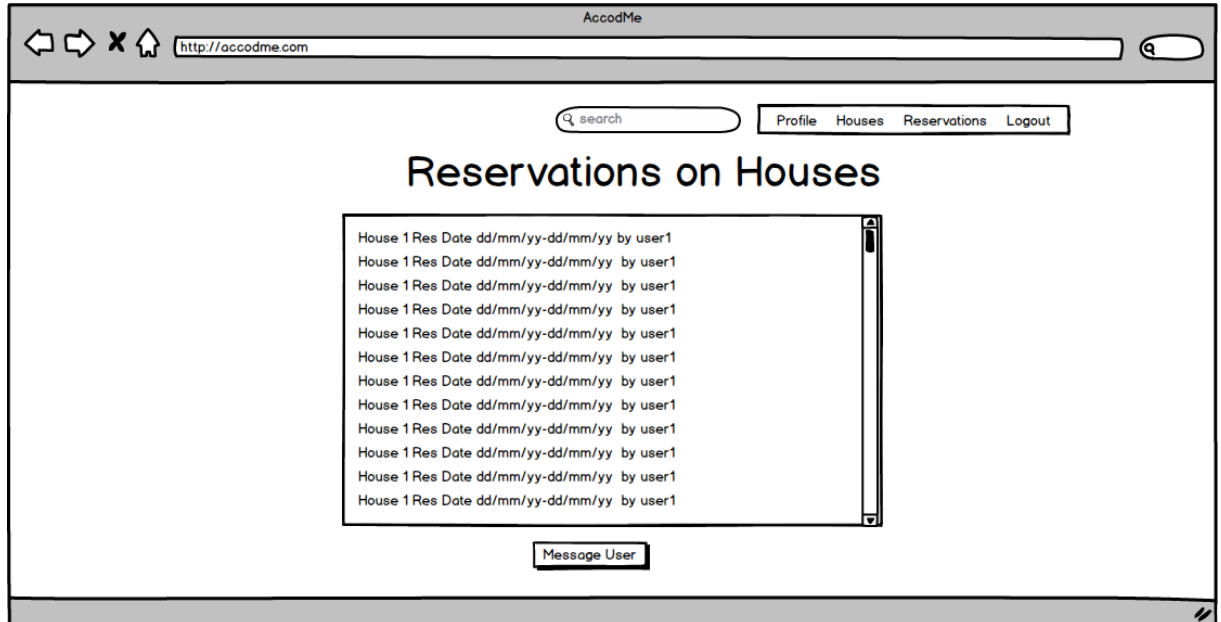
AccodMe

http://accodme.com

search

Profile Houses Reservations Logout

Reservations on Houses

House 1 Res Date dd/mm/yy-dd/mm/yy by user1
House 1 Res Date dd/mm/yy-dd/mm/yy by user1
House 1 Res Date dd/mm/yy-dd/mm/yy by user1
House 1 Res Date dd/mm/yy-dd/mm/yy by user1
House 1 Res Date dd/mm/yy-dd/mm/yy by user1
House 1 Res Date dd/mm/yy-dd/mm/yy by user1
House 1 Res Date dd/mm/yy-dd/mm/yy by user1
House 1 Res Date dd/mm/yy-dd/mm/yy by user1
House 1 Res Date dd/mm/yy-dd/mm/yy by user1
House 1 Res Date dd/mm/yy-dd/mm/yy by user1
House 1 Res Date dd/mm/yy-dd/mm/yy by user1
House 1 Res Date dd/mm/yy-dd/mm/yy by user1

Message User